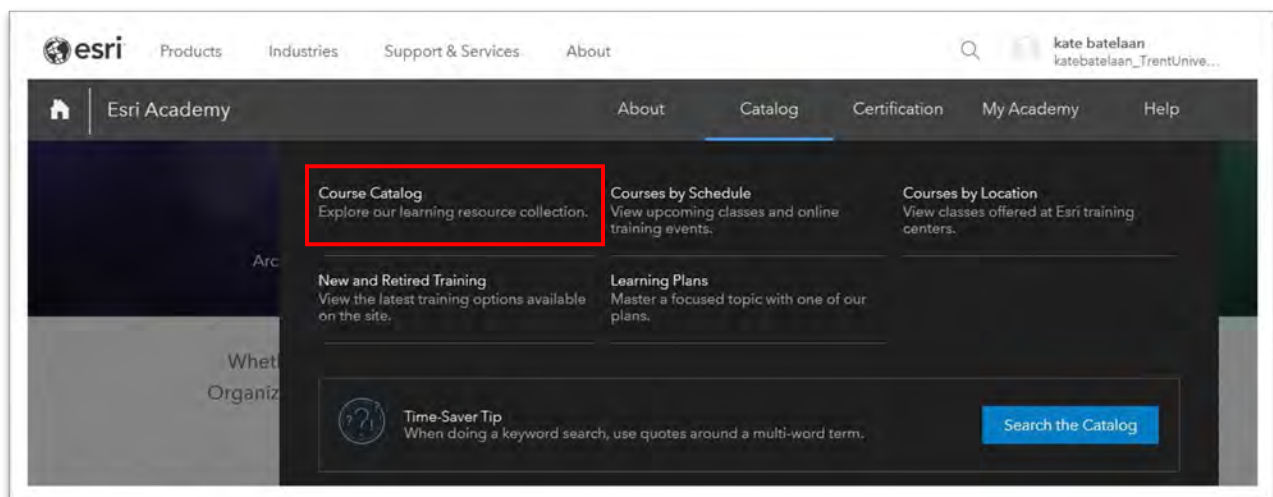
esri Products Industries Support & Services About

kate batelaan
katebatelaan_TrentUnive...

Esri Academy About Catalog Certification My Academy Help

Course Catalog
Explore our learning resource collection.

Courses by Schedule
View upcoming classes and online training events.

Courses by Location
View classes offered at Esri training centers.

Arc

New and Retired Training
View the latest training options available on the site.

Learning Plans
Master a focused topic with one of our plans.

Whet
Organiz

Time-Saver Tip
When doing a keyword search, use quotes around a multi-word term.

Search the Catalog